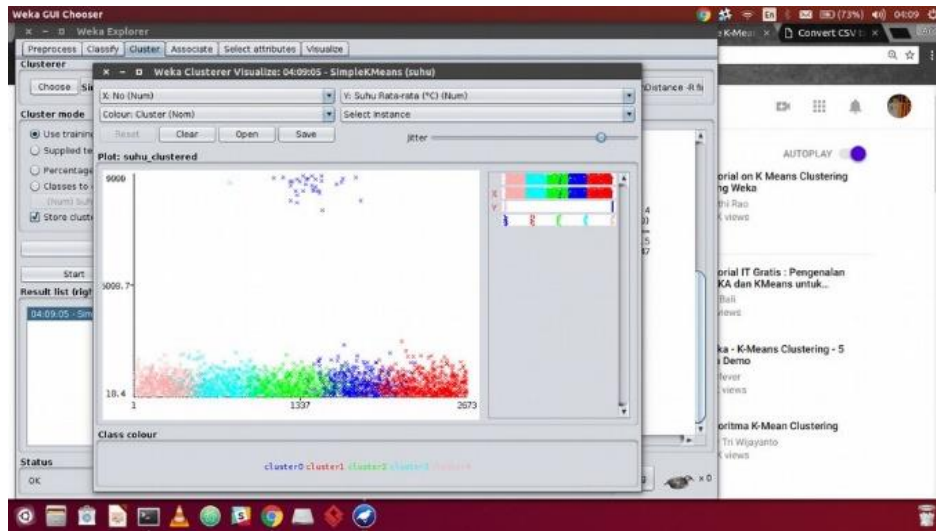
Weka GUI Chooser

Weka Explorer

Preprocess | Classify | Cluster | Associate | Select attributes | Visualize

Clusterer

Choose Si

Distance -R fi

Cluster mode

Use trainin

Supplied te

Percentage

Classes to

(Num) suh

Store clust

Start

Result list (righ

04:09:05 - Sim

Status

OK

Weka Clusterer Visualize: 04:09:05 - SimpleKMeans (suhu)

X: No (Num)

Y: Suhu Rata-rata (°C) (Num)

Colour: Cluster (Nom)

Select Instance

Reset

Clear

Open

Save

Jitter

Plot: suhu_clustered

9000

5009.7

18.4

1

1337

2673

Class colour

cluster0 cluster1 cluster2 cluster3 cluster4

(73%) 04:09

K-Mea

Convert CSV

AUTOPLAY

orial on K Means Clustering ng Weka

thi Rao

views

orial IT Gratis : Pengenalan KA dan KMeans untuk...

Bali

views

ka - K-Means Clustering - 5 Demo

fever

views

oritma K-Mean Clustering

Tri Wijayanto

views

x 0